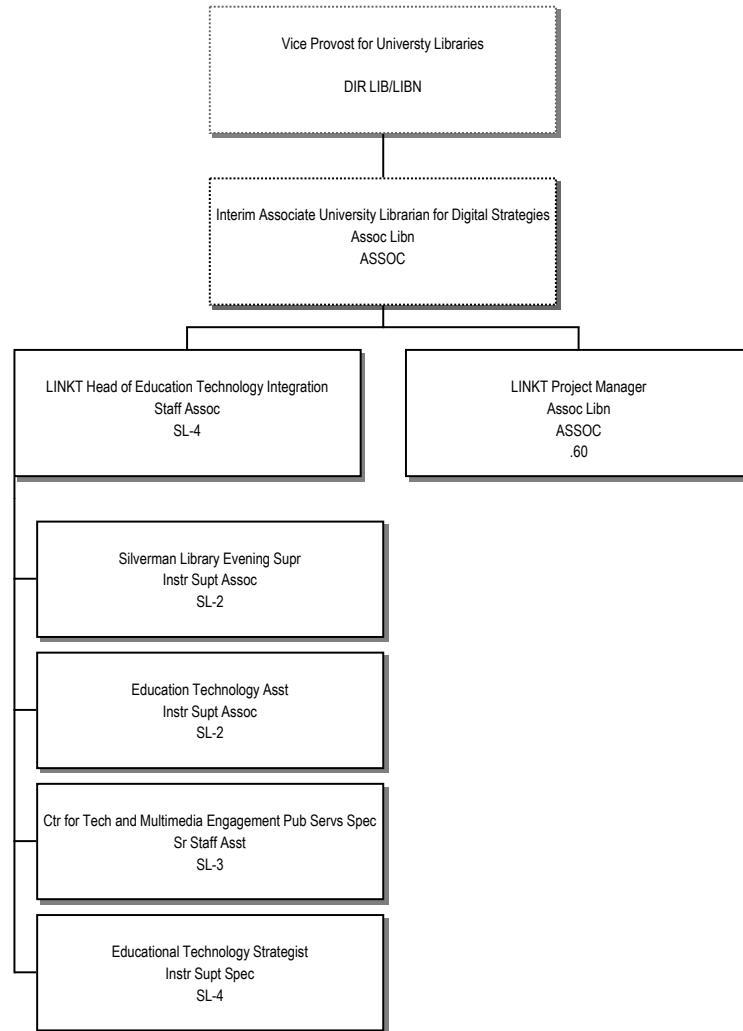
Vice Provost for Universty Libraries
DIR LIB/LIBN

Interim Associate University Librarian for Digital Strategies
Assoc Libn
ASSOC

LINKT Head of Education Technology Integration
Staff Assoc
SL-4

LINKT Project Manager
Assoc Libn
ASSOC
.60

Silverman Library Evening Supr
Instr Supt Assoc
SL-2

Education Technology Asst
Instr Supt Assoc
SL-2

Ctr for Tech and Multimedia Engagement Pub Servs Spec
Sr Staff Asst
SL-3

Educational Technology Strategist
Instr Supt Spec
SL-4